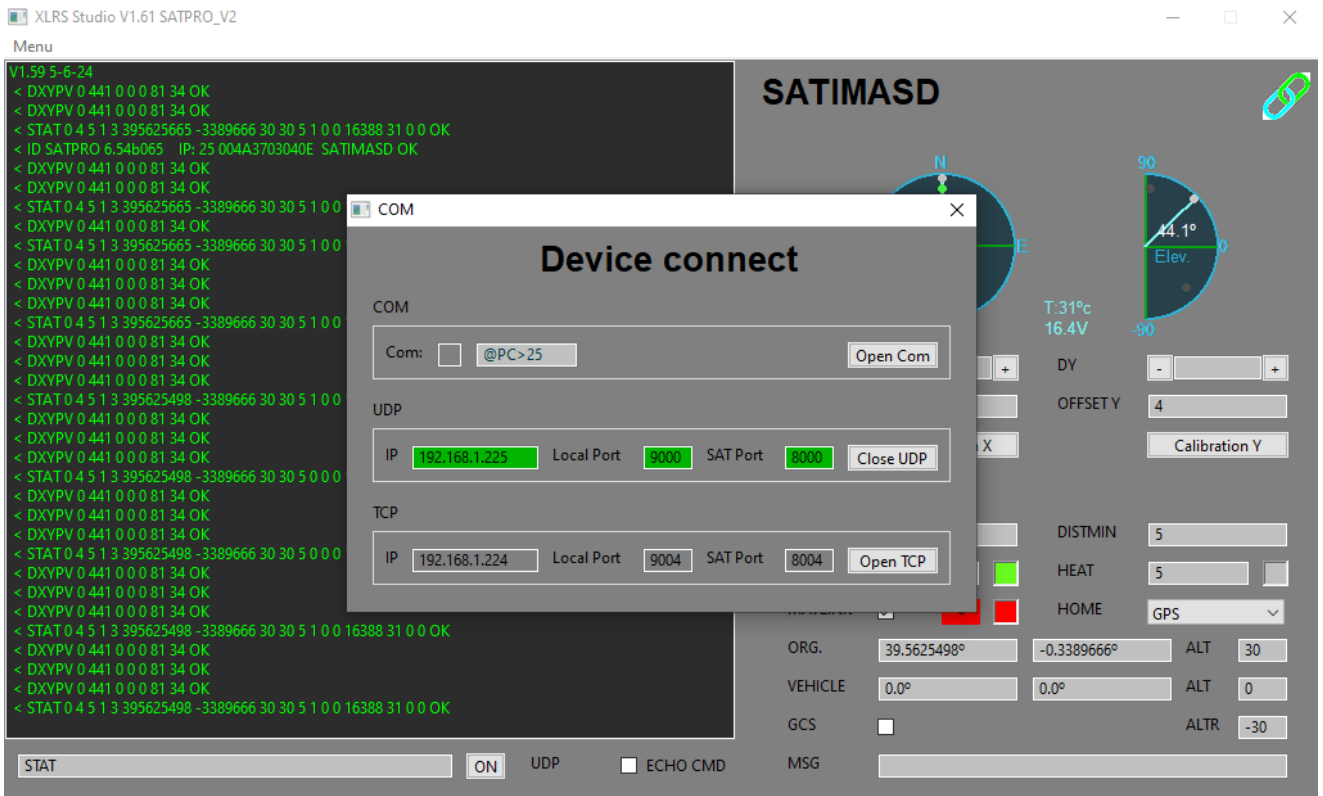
XLRS Studio V1.61 SATPRO_V2

Menu

V1.59 5-6-24
< DXYPV 0 441 0 0 0 81 34 OK
< DXYPV 0 441 0 0 0 81 34 OK
< STAT 0 4 5 1 3 395625665 -3389666 30 30 5 1 0 0 16388 31 0 0 OK
< ID SATPRO 6.54b065 IP: 25 004A3703040E SATIMASD OK
< DXYPV 0 441 0 0 0 81 34 OK
< DXYPV 0 441 0 0 0 81 34 OK
< STAT 0 4 5 1 3 395625665 -3389666 30 30 5 1 0 0
< DXYPV 0 441 0 0 0 81 34 OK
< STAT 0 4 5 1 3 395625665 -3389666 30 30 5 1 0 0
< DXYPV 0 441 0 0 0 81 34 OK
< DXYPV 0 441 0 0 0 81 34 OK
< DXYPV 0 441 0 0 0 81 34 OK
< STAT 0 4 5 1 3 395625665 -3389666 30 30 5 1 0 0
< DXYPV 0 441 0 0 0 81 34 OK
< DXYPV 0 441 0 0 0 81 34 OK
< DXYPV 0 441 0 0 0 81 34 OK
< STAT 0 4 5 1 3 395625498 -3389666 30 30 5 1 0 0
< DXYPV 0 441 0 0 0 81 34 OK
< DXYPV 0 441 0 0 0 81 34 OK
< DXYPV 0 441 0 0 0 81 34 OK
< STAT 0 4 5 1 3 395625498 -3389666 30 30 5 0 0 0
< DXYPV 0 441 0 0 0 81 34 OK
< DXYPV 0 441 0 0 0 81 34 OK
< DXYPV 0 441 0 0 0 81 34 OK
< STAT 0 4 5 1 3 395625498 -3389666 30 30 5 0 0 0
< DXYPV 0 441 0 0 0 81 34 OK
< DXYPV 0 441 0 0 0 81 34 OK
< DXYPV 0 441 0 0 0 81 34 OK
< STAT 0 4 5 1 3 395625498 -3389666 30 30 5 1 0 0 16388 31 0 0 OK
< DXYPV 0 441 0 0 0 81 34 OK
< DXYPV 0 441 0 0 0 81 34 OK
< DXYPV 0 441 0 0 0 81 34 OK
< STAT 0 4 5 1 3 395625498 -3389666 30 30 5 1 0 0 16388 31 0 0 OK

STAT ON UDP ECHO CMD

SATIMASD

N E 90 44.1º 0 Elev. -90
T:31ºc
16.4V

+ DY - +
OFFSET Y 4
X Calibration Y
DISTMIN 5
HEAT 5
HOME GPS
ORG. 39.5625498º -0.3389666º ALT 30
VEHICLE 0.0º 0.0º ALT 0
GCS ALTR -30
MSG

COM

Device connect

COM
Com: @PC>25 Open Com

UDP
IP 192.168.1.225 Local Port 9000 SAT Port 8000 Close UDP

TCP
IP 192.168.1.224 Local Port 9004 SAT Port 8004 Open TCP